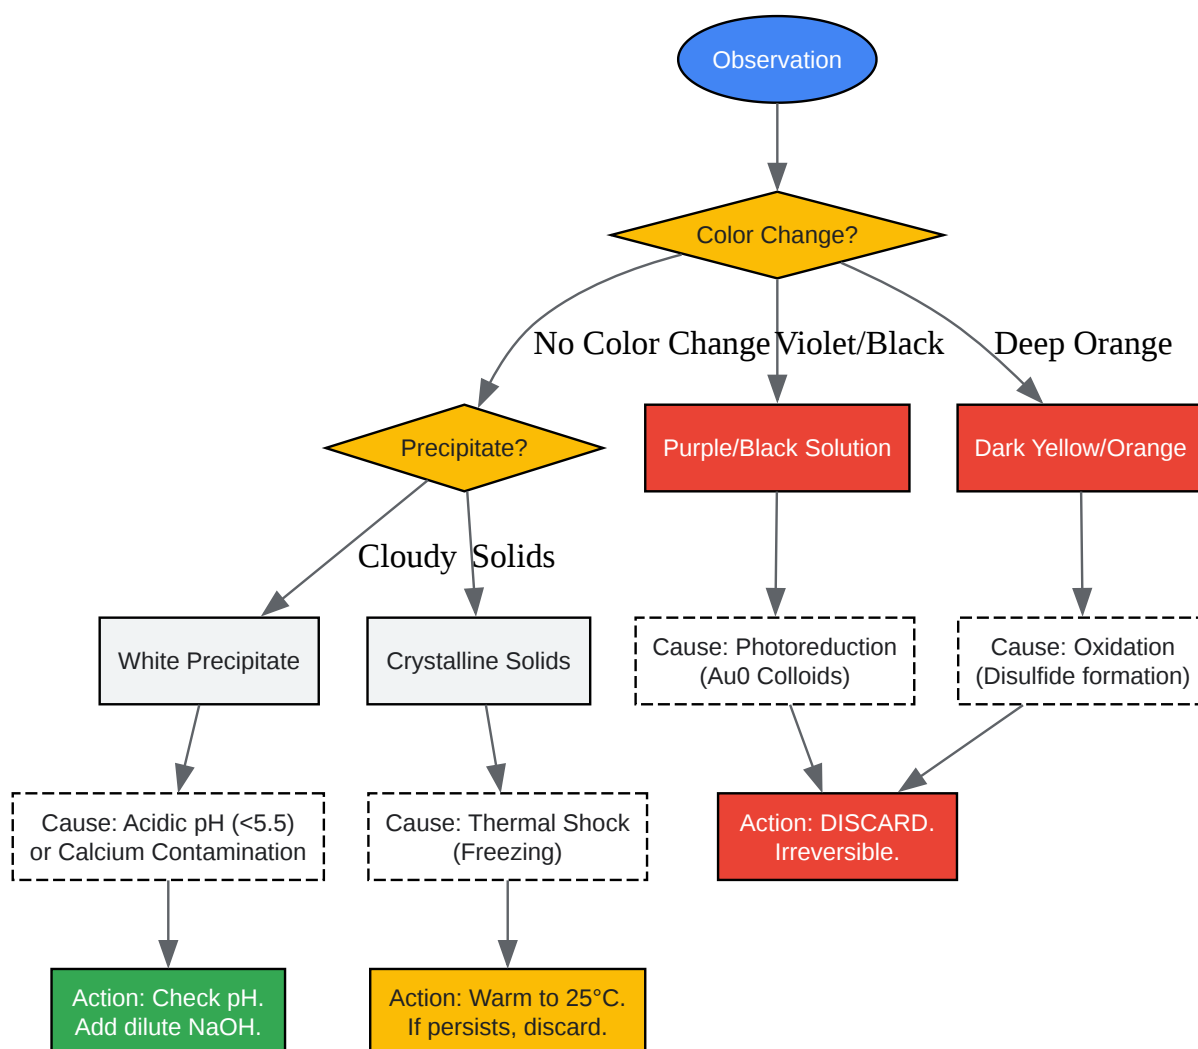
Observation

Color Change?

No Color Change

Violet/Black

Deep Orange

Precipitate?

Purple/Black Solution

Dark Yellow/Orange

Cloudy

Solids

White Precipitate

Crystalline Solids

Cause: Photoreduction (Au0 Colloids)

Cause: Oxidation (Disulfide formation)

Cause: Acidic pH (<5.5) or Calcium Contamination

Cause: Thermal Shock (Freezing)

Action: DISCARD. Irreversible.

Action: Check pH. Add dilute NaOH.

Action: Warm to 25°C. If persists, discard.